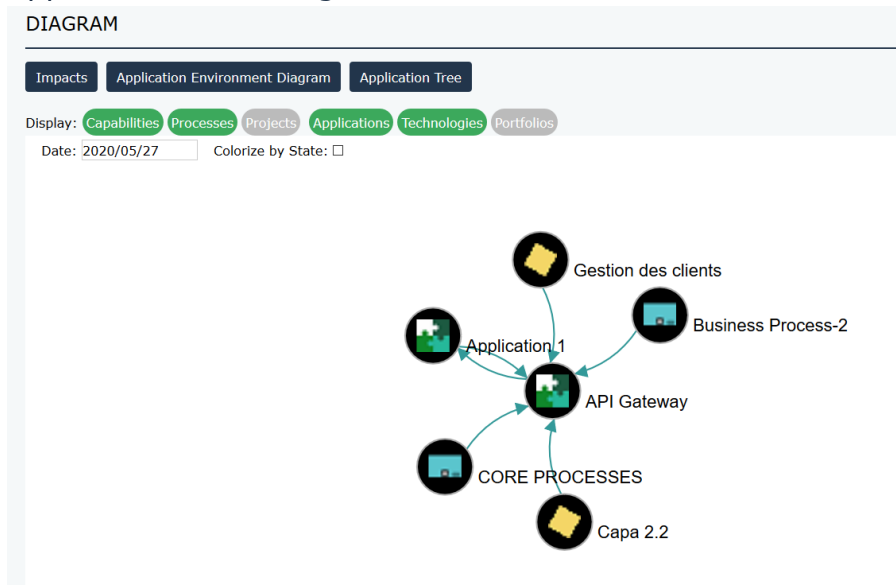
DIAGRAM

Impacts Application Environment Diagram Application Tree

Display: Capabilities Processes Projects Applications Technologies Portfolios

Date: 2020/05/27 Colorize by State: ☐

Gestion des clients

Business Process-2

Application 1

API Gateway

CORE PROCESSES

Capa 2.2